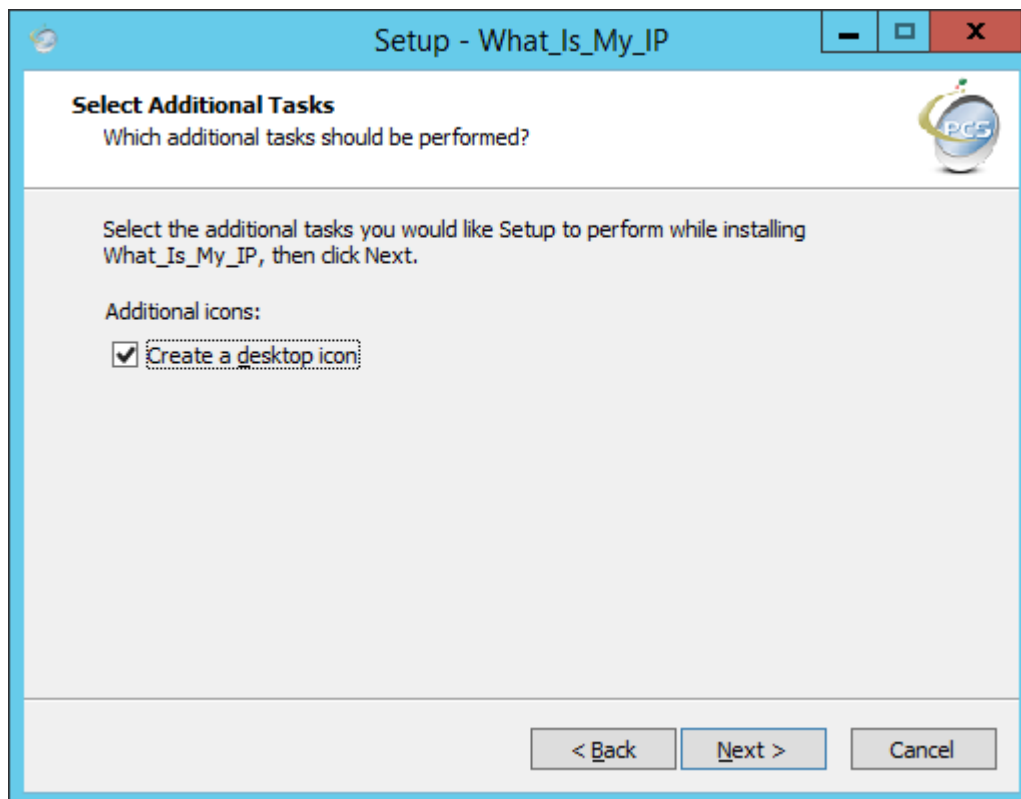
Setup - What_Is_My_IP

Select Additional Tasks
Which additional tasks should be performed?

PCS

Select the additional tasks you would like Setup to perform while installing What_Is_My_IP, then click Next.

Additional icons:

Create a desktop icon

< Back
Next >
Cancel